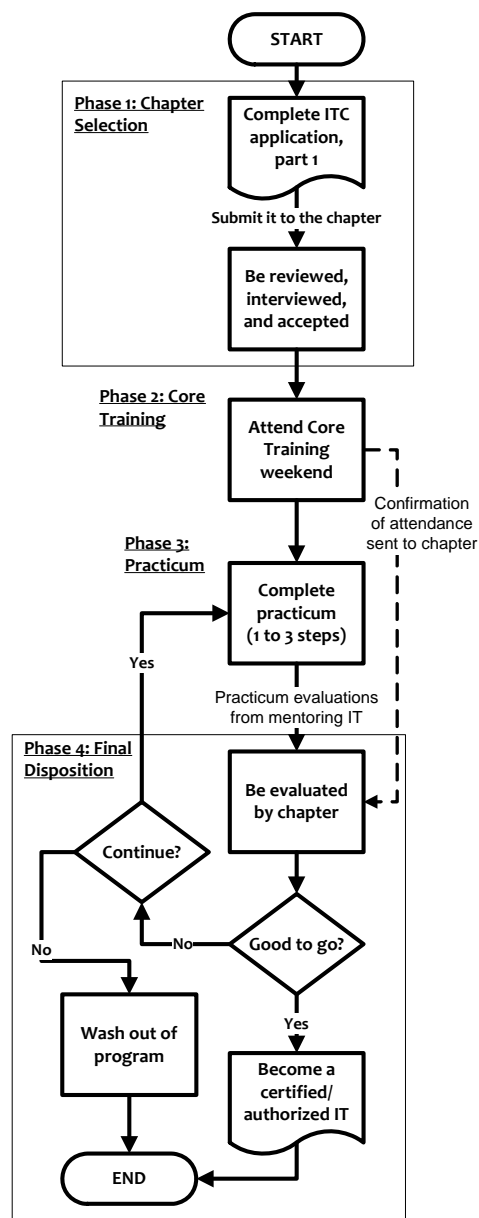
START

Phase 1: Chapter Selection

Complete ITC application, part 1

Submit it to the chapter

Be reviewed, interviewed, and accepted

Phase 2: Core Training

Attend Core Training weekend

Confirmation of attendance sent to chapter

Phase 3: Practicum

Complete practicum (1 to 3 steps)

Yes

Practicum evaluations from mentoring IT

Phase 4: Final Disposition

Be evaluated by chapter

Continue?

No

Good to go?

No

Yes

Wash out of program

Become a certified/ authorized IT

END